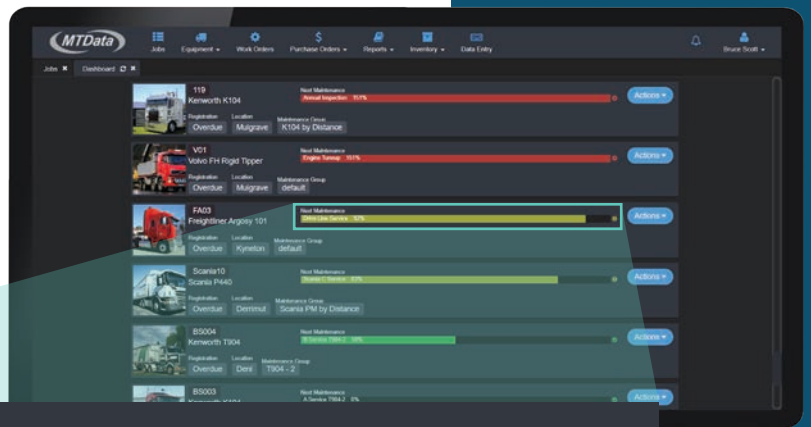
MTData

Jobs Equipment ▾ Work Orders Purchase Orders ▾ Reports ▾ Inventory ▾ Data Entry

Bruce Scott ▾

Jobs ✖ Dashboard ✖

119
Kenworth K104
Next Maintenance
Annual Inspection 151%
Actions ▾
Registration Overdue
Location Mulgrave
Maintenance Group K104 by Distance

V01
Volvo FH Rigid Tipper
Next Maintenance
Engine Tuneup 101%
Actions ▾
Registration Overdue
Location Mulgrave
Maintenance Group default

FA03
Freightliner Argosy 101
Next Maintenance
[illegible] 92%
Actions ▾
Registration Overdue
Location Kyneton
Maintenance Group default

Scania10
Scania P440
Next Maintenance
Scania C Service 82%
Actions ▾
Registration Overdue
Location Derrimut
Maintenance Group Scania PM by Distance

BS004
Kenworth T904
Next Maintenance
B Service T904-2 38%
Actions ▾
Registration Overdue
Location Deni
Maintenance Group T904 - 2

BS003
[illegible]
Next Maintenance
A Service T904-2 3%
Actions ▾